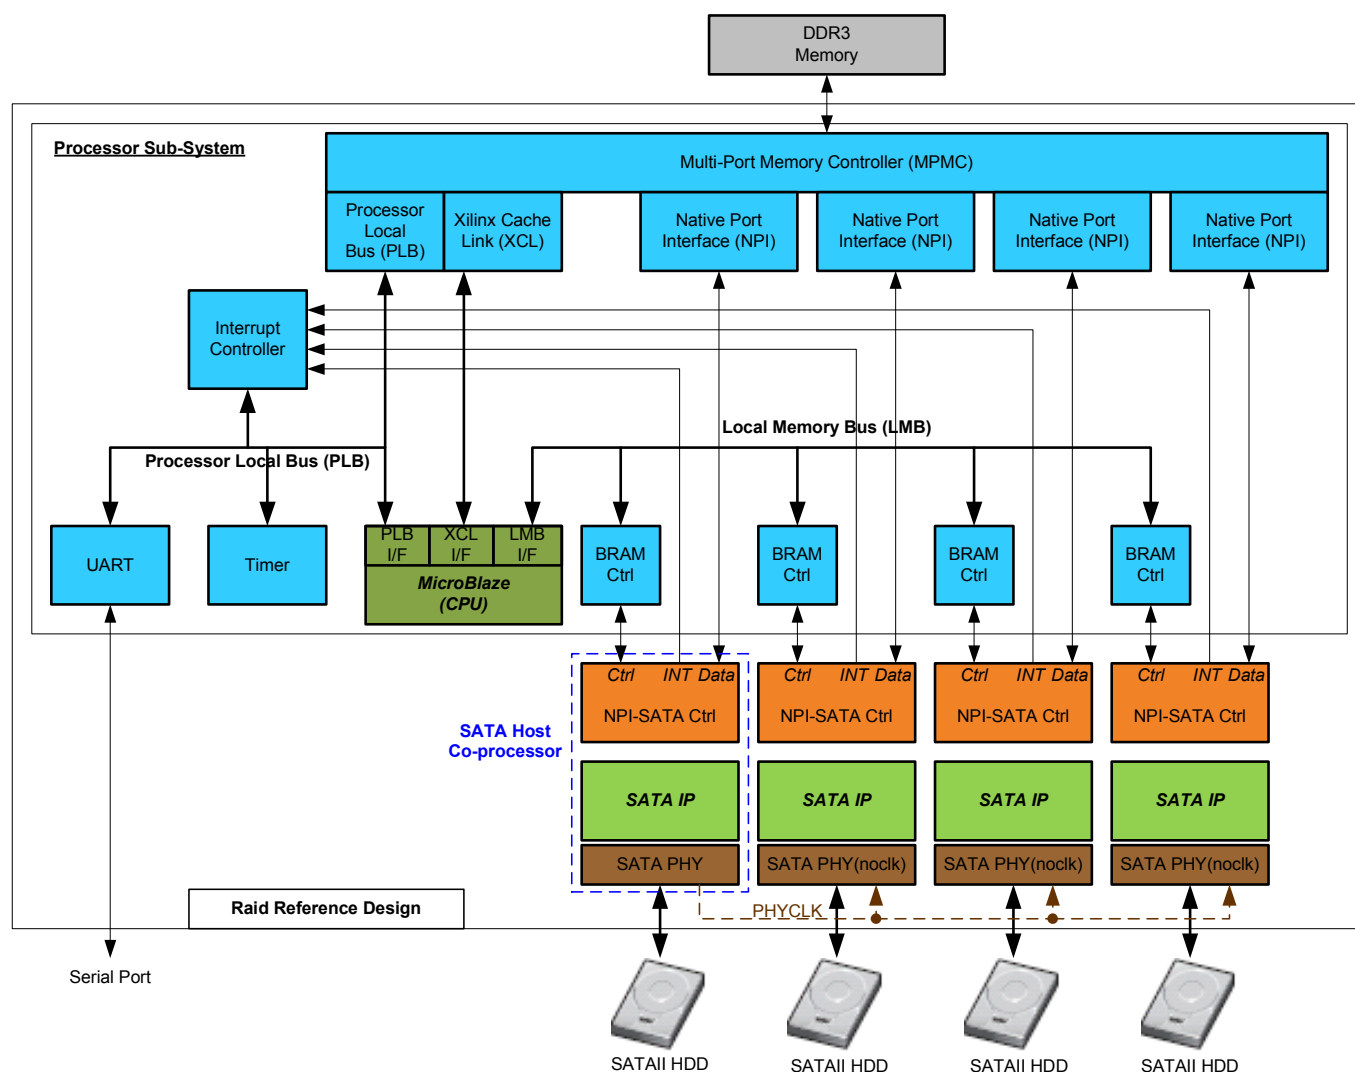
DDR3
Memory

Processor Sub-System

Multi-Port Memory Controller (MPMC)

Processor Local Bus (PLB)

Xilinx Cache Link (XCL)

Native Port Interface (NPI)

Native Port Interface (NPI)

Native Port Interface (NPI)

Native Port Interface (NPI)

Interrupt Controller

Local Memory Bus (LMB)

Processor Local Bus (PLB)

UART

Timer

PLB I/F

XCL I/F

LMB I/F

MicroBlaze (CPU)

BRAM Ctrl

BRAM Ctrl

BRAM Ctrl

BRAM Ctrl

SATA Host Co-processor

Ctrl INT Data
NPI-SATA Ctrl

Ctrl INT Data
NPI-SATA Ctrl

Ctrl INT Data
NPI-SATA Ctrl

Ctrl INT Data
NPI-SATA Ctrl

SATA IP

SATA IP

SATA IP

SATA IP

SATA PHY

SATA PHY(noclk)

SATA PHY(noclk)

SATA PHY(noclk)

Raid Reference Design

PHYCLK

Serial Port

SATAII HDD

SATAII HDD

SATAII HDD

SATAII HDD